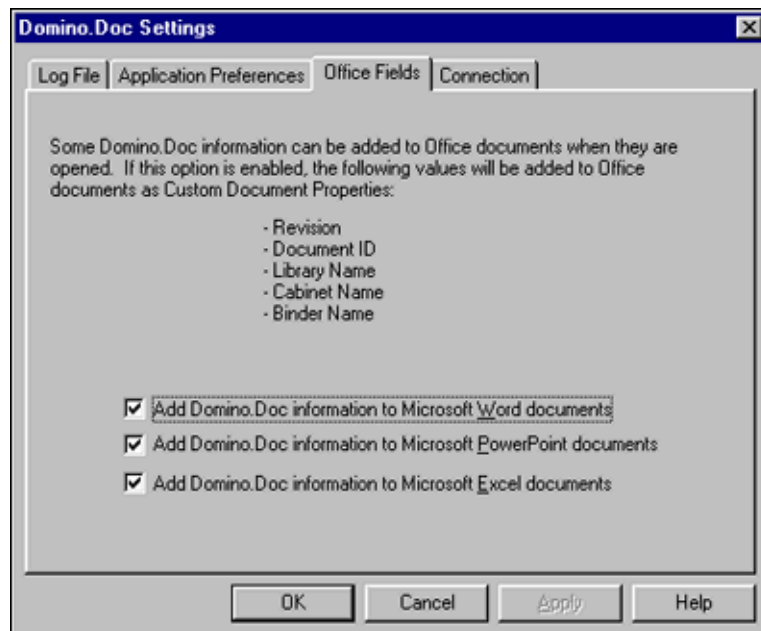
Domino.Doc Settings

Log File | Application Preferences | Office Fields | Connection

Some Domino.Doc information can be added to Office documents when they are opened. If this option is enabled, the following values will be added to Office documents as Custom Document Properties:

- Revision
- Document ID
- Library Name
- Cabinet Name
- Binder Name

Add Domino.Doc information to Microsoft Word documents

Add Domino.Doc information to Microsoft PowerPoint documents

Add Domino.Doc information to Microsoft Excel documents

OK | Cancel | Apply | Help